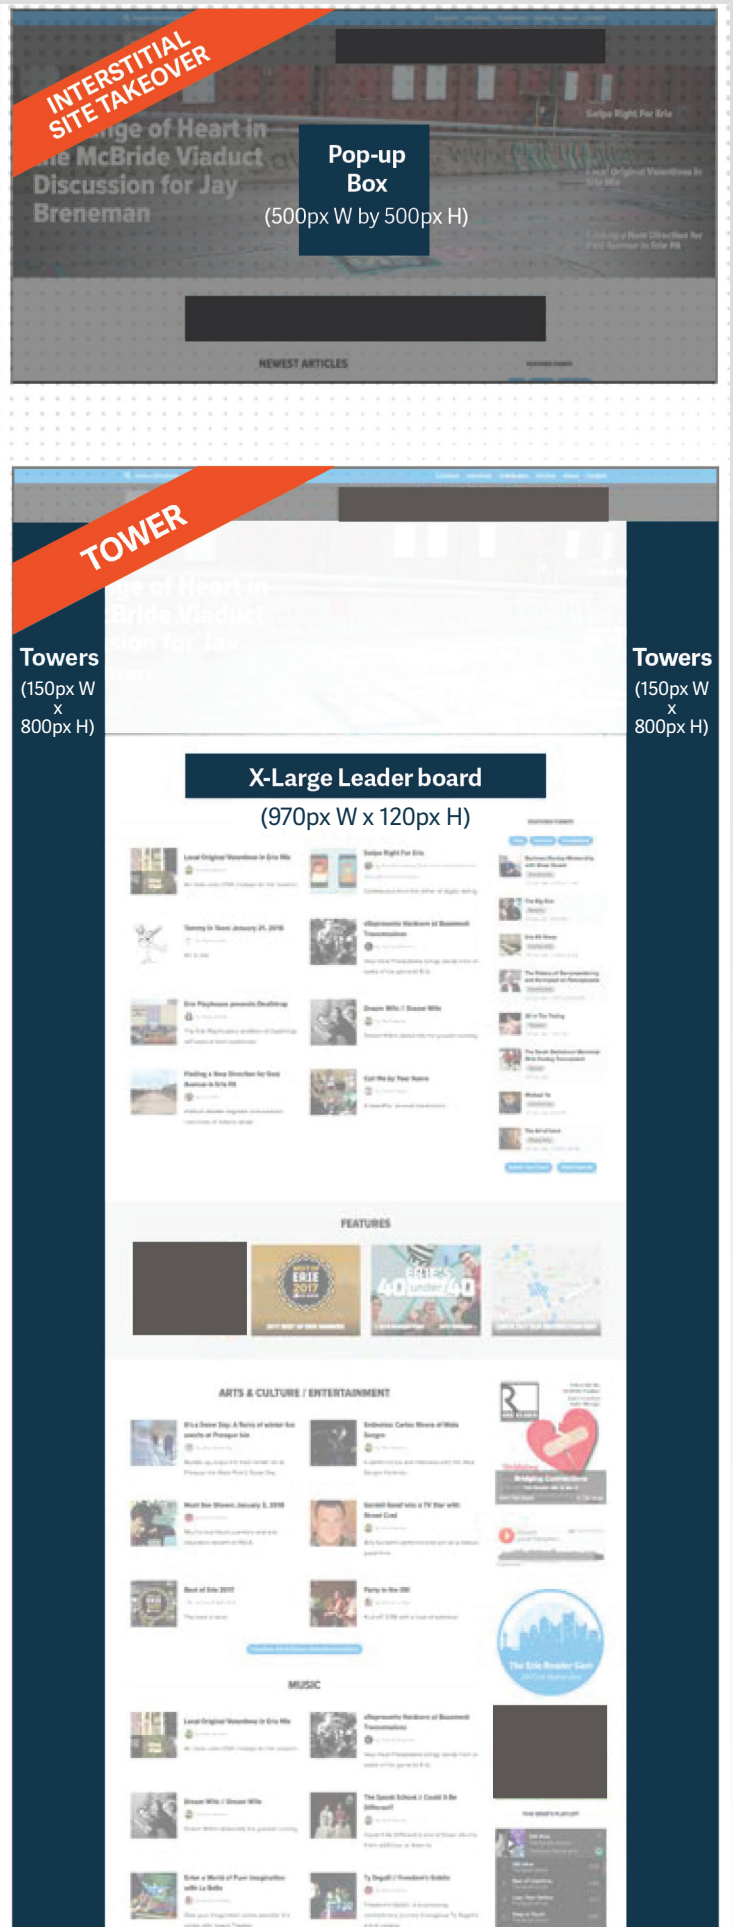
INTERSTITIAL SITE TAKEOVER

Change of Heart in the McBride Viaduct Discussion for Jay Breneman

Pop-up Box
(500px W by 500px H)

NEWEST ARTICLES

TOWER

Towers
(150px W x 800px H)

Towers
(150px W x 800px H)

X-Large Leader board
(970px W x 120px H)

FEATURES

ARTS & CULTURE / ENTERTAINMENT

MUSIC